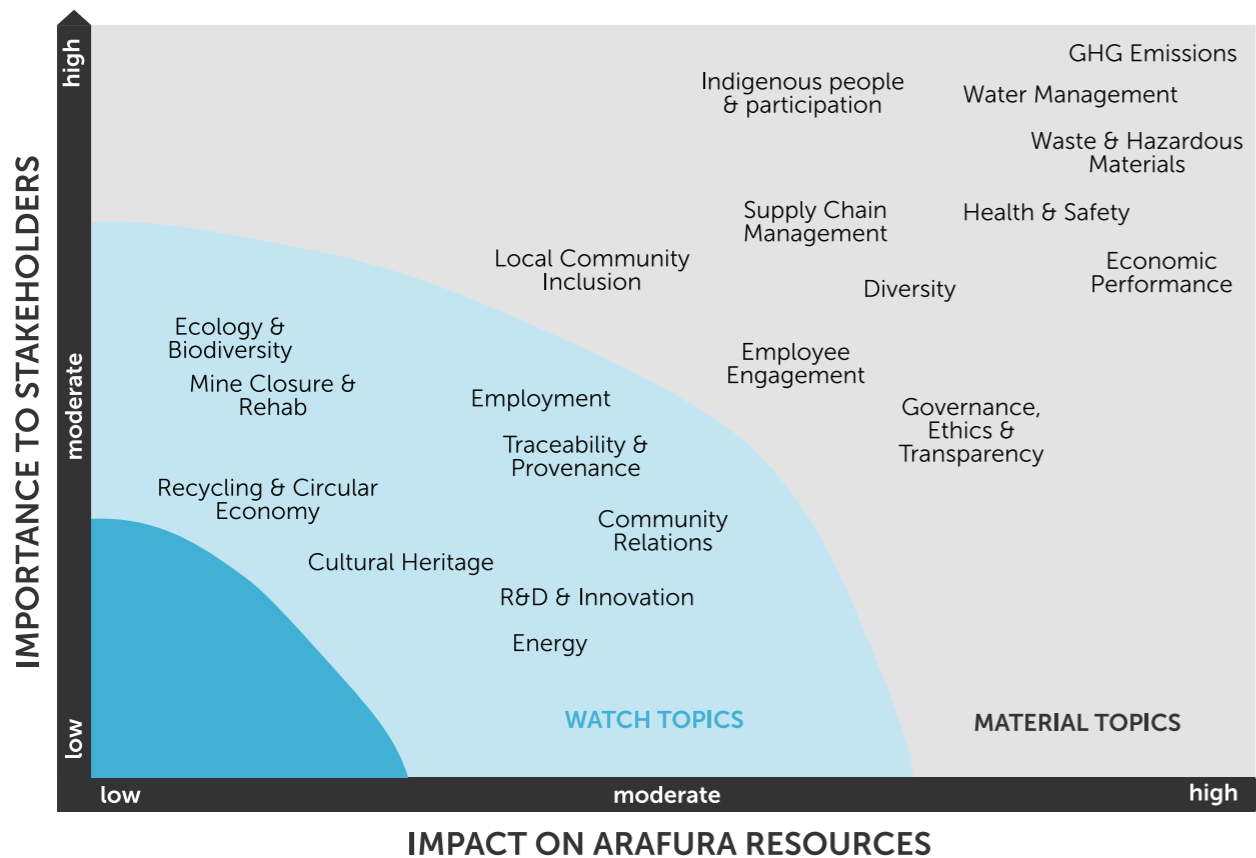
IMPORTANCE TO STAKEHOLDERS

high

moderate

low

GHG Emissions

Indigenous people & participation

Water Management

Waste & Hazardous Materials

Supply Chain Management

Health & Safety

Local Community Inclusion

Economic Performance

Diversity

Ecology & Biodiversity

Employee Engagement

Mine Closure & Rehab

Employment

Governance, Ethics & Transparency

Traceability & Provenance

Recycling & Circular Economy

Community Relations

Cultural Heritage

R&D & Innovation

Energy

WATCH TOPICS

MATERIAL TOPICS

low

moderate

high

IMPACT ON ARAFURA RESOURCES